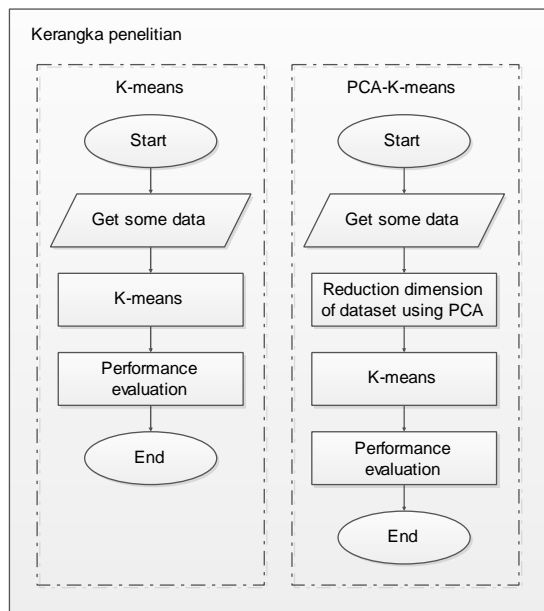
Kerangka penelitian

K-means

Start

Get some data

K-means

Performance evaluation

End

PCA-K-means

Start

Get some data

Reduction dimension of dataset using PCA

K-means

Performance evaluation

End